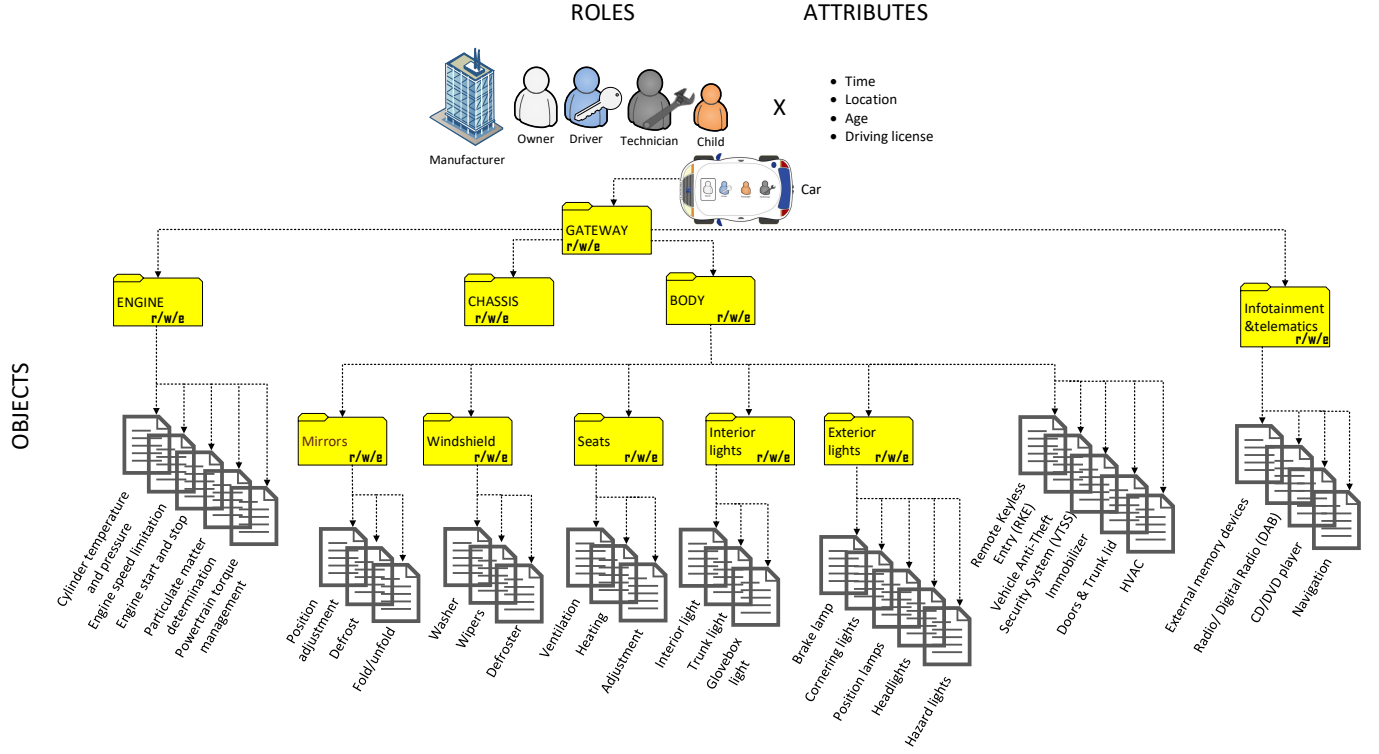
ROLES

ATTRIBUTES

Manufacturer

Owner

Driver

Technician

Child

X

- Time
- Location
- Age
- Driving license

Car

GATEWAY
r/w/e

ENGINE
r/w/e

CHASSIS
r/w/e

BODY
r/w/e

Infotainment &telematics
r/w/e

OBJECTS

Cylinder temperature and pressure
Engine speed limitation
Engine start and stop
Particulate matter determination
Powertrain torque management

Mirrors
r/w/e

Position adjustment
Defrost
Fold/unfold

Windshield
r/w/e

Washer
Wipers
Defroster

Seats
r/w/e

Ventilation
Heating
Adjustment

Interior lights
r/w/e

Interior light
Trunk light
Glovebox light

Exterior lights
r/w/e

Brake lamp
Cornering lights
Position lamps
Headlights
Hazard lights

Remote Keyless Entry (RKE)
Vehicle Anti-Theft Security System (VTSS)
Immobilizer
Doors & Trunk lid
HVAC

External memory devices
Radio/ Digital Radio (DAB)
CD/DVD player
Navigation